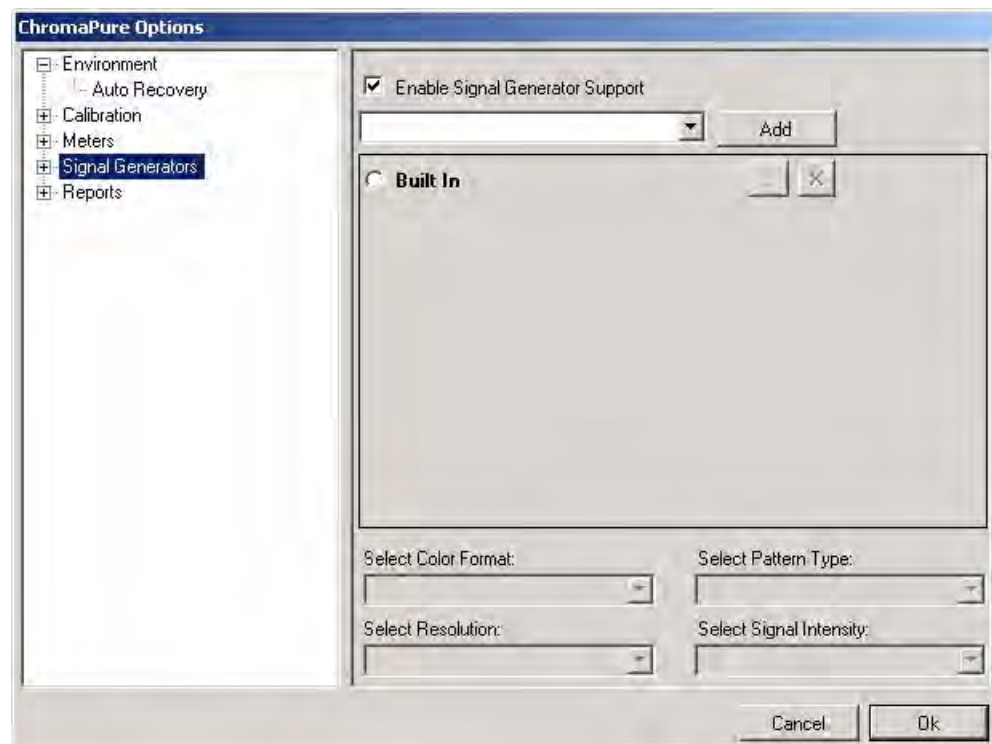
ChromaPure Options

Environment
Auto Recovery
Calibration
Meters
Signal Generators
Reports

Enable Signal Generator Support

Add

Built In

Select Color Format:

Select Pattern Type:

Select Resolution:

Select Signal Intensity:

Cancel

Ok